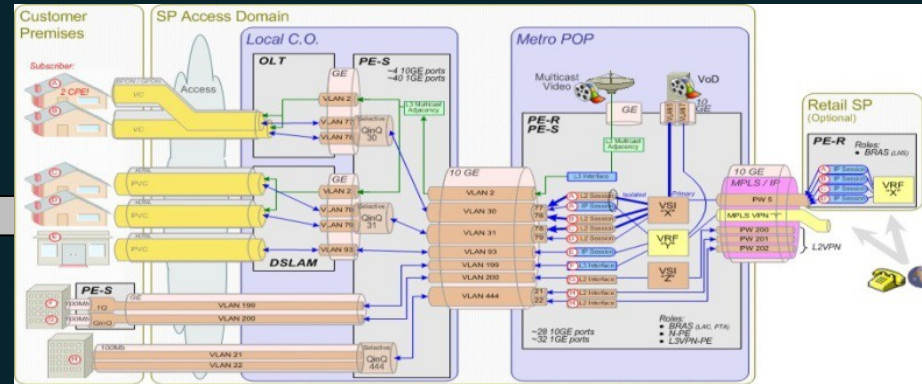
Customer Premises

SP Access Domain

Local C.O.

Metro POP

Retail SP (Optional)

Subscriber:

2 CPE!

VC

VC

Access

OLT

PE-S

~4 10GE ports
~40 1GE ports

GE

VLAN 2

VLAN 77

VLAN 78

QinQ 30

L3 Multicast Adjacency

PVC

PVC

PVC

VLAN 2

VLAN 76

VLAN 79

QinQ 31

VLAN 93

DSLAM

PE-S

1Q

QinQ

VLAN 199

VLAN 200

100Mb

VLAN 21

VLAN 22

Selective QinQ 444

10 GE

VLAN 2

VLAN 30

VLAN 31

VLAN 93

VLAN 199

VLAN 200

VLAN 444

Multicast Video

GE

VoD

10 GE

PE-R
PE-S

L3 Multicast Adjacency

L3 Interface

77

78

78

79

21

22

L2 Session

IP Session

L2 Session

L2 Session

L2 Session

IP Session

L2 Interface

L2 Interface

IP Session

L2 Interface

Isolated

Primary

VSI "X"

VRF "Y"

VSI "Z"

~28 10GE ports
~32 1GE ports

Roles:
• BRAS (LAC, PTA)
• N-PE
• L3VPN-PE

10 GE

MPLS / IP

PW 5

MPLS VPN "Y"

PW 200

PW 201

PW 202

L2VPN

PE-R

Roles:
• BRAS (LNS)

IP Session

IP Session

IP Session

IP Session

VRF "X"